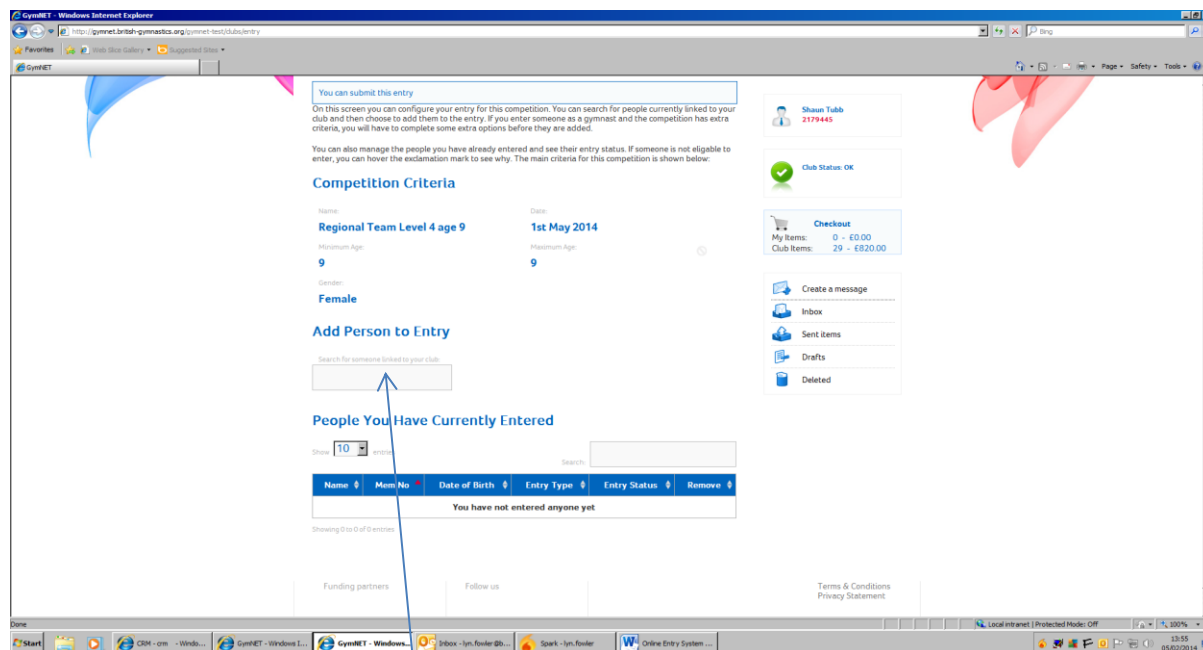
GymNET - Windows Internet Explorer
http://gymnet.british-gymnastics.org/gymnet-test/clubs/entry
Bing
Favorites
Web Slice Gallery
Suggested Sites
GymNET
Page
Safety
Tools

You can submit this entry

On this screen you can configure your entry for this competition. You can search for people currently linked to your club and then choose to add them to the entry. If you enter someone as a gymnast and the competition has extra criteria, you will have to complete some extra options before they are added.

You can also manage the people you have already entered and see their entry status. If someone is not eligable to enter, you can hover the exclamation mark to see why. The main criteria for this competition is shown below:

Competition Criteria

Name:
Regional Team Level 4 age 9
Date:
1st May 2014
Minimum Age:
9
Maximum Age:
9
Gender:
Female

Add Person to Entry

Search for someone linked to your club

People You Have Currently Entered

Show 10 entries
Search:

| Name | Mem No | Date of Birth | Entry Type | Entry Status | Remove |
|---|---|---|---|---|---|
| You have not entered anyone yet | | | | | |

Showing 0 to 0 of 0 entries

Funding partners
Follow us
Terms & Conditions
Privacy Statement

Shaun Tubb
2179445

Club Status: OK

Checkout
My Items: 0 - £0.00
Club Items: 29 - £820.00

Create a message
Inbox
Sent items
Drafts
Deleted

Done
Local intranet | Protected Mode: Off
100%
Start
CRM - crm - Windo...
GymNET - Windows I...
GymNET - Windows...
Inbox - lyn.fowler@b...
Spark - lyn.fowler
Online Entry System ...
13:55
05/02/2014